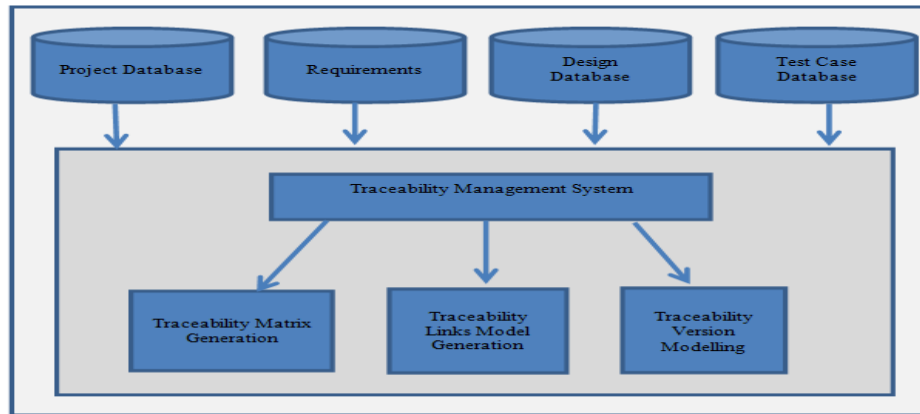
Project Database

Requirements

Design Database

Test Case Database

Traceability Management System

Traceability Matrix Generation

Traceability Links Model Generation

Traceability Version Modelling